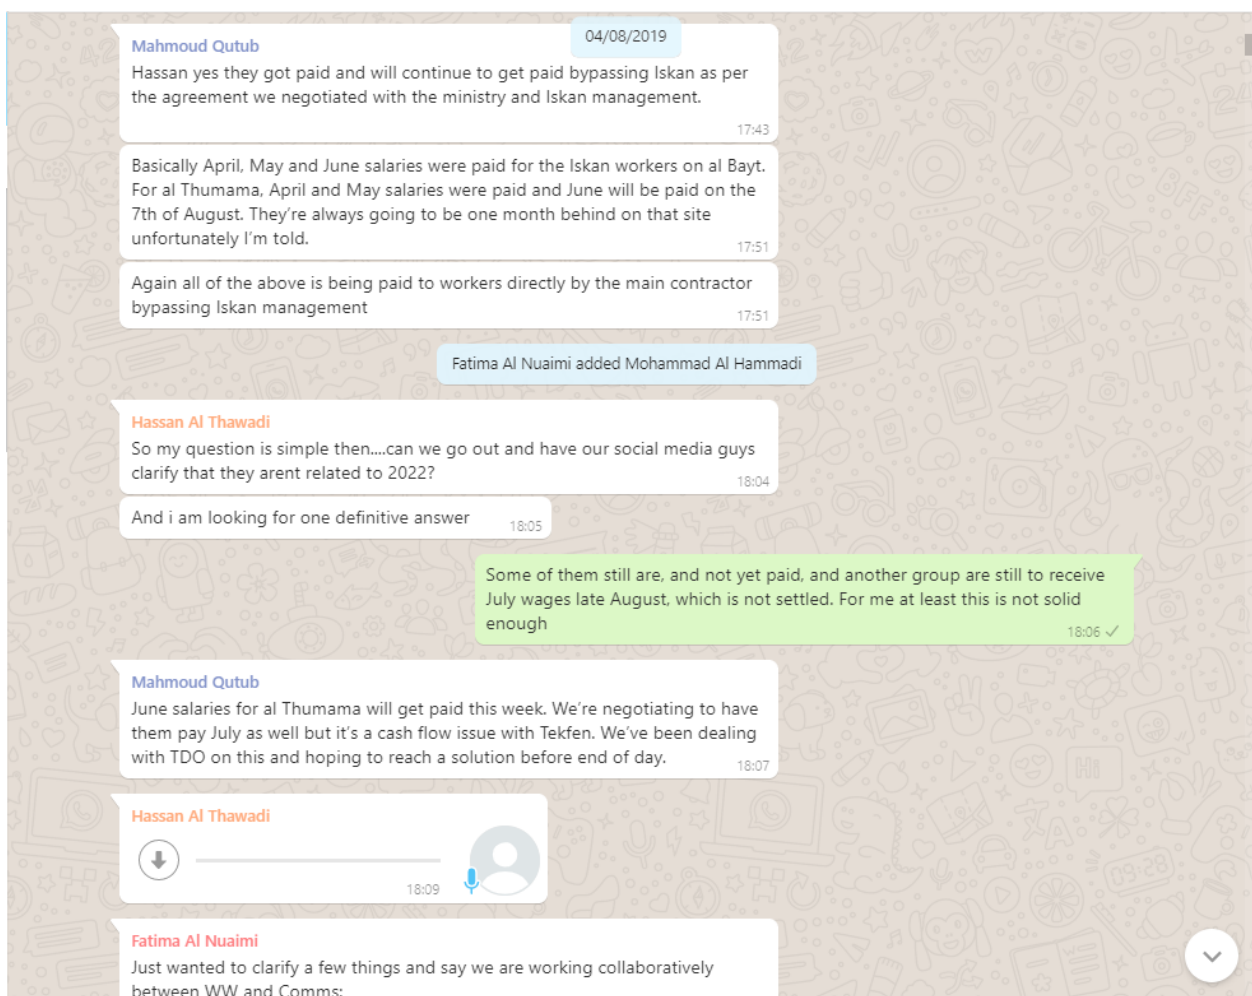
04/08/2019

Mahmoud Qutub
Hassan yes they got paid and will continue to get paid bypassing Iskan as per the agreement we negotiated with the ministry and Iskan management.
17:43

Basically April, May and June salaries were paid for the Iskan workers on al Bayt. For al Thumama, April and May salaries were paid and June will be paid on the 7th of August. They're always going to be one month behind on that site unfortunately I'm told.
17:51

Again all of the above is being paid to workers directly by the main contractor bypassing Iskan management
17:51

Fatima Al Nuaimi added Mohammad Al Hammadi

Hassan Al Thawadi
So my question is simple then....can we go out and have our social media guys clarify that they arent related to 2022?
18:04

And i am looking for one definitive answer
18:05

Some of them still are, and not yet paid, and another group are still to receive July wages late August, which is not settled. For me at least this is not solid enough
18:06

Mahmoud Qutub
June salaries for al Thumama will get paid this week. We're negotiating to have them pay July as well but it's a cash flow issue with Tekfen. We've been dealing with TDO on this and hoping to reach a solution before end of day.
18:07

Hassan Al Thawadi
18:09

Fatima Al Nuaimi
Just wanted to clarify a few things and say we are working collaboratively between WW and Comms: